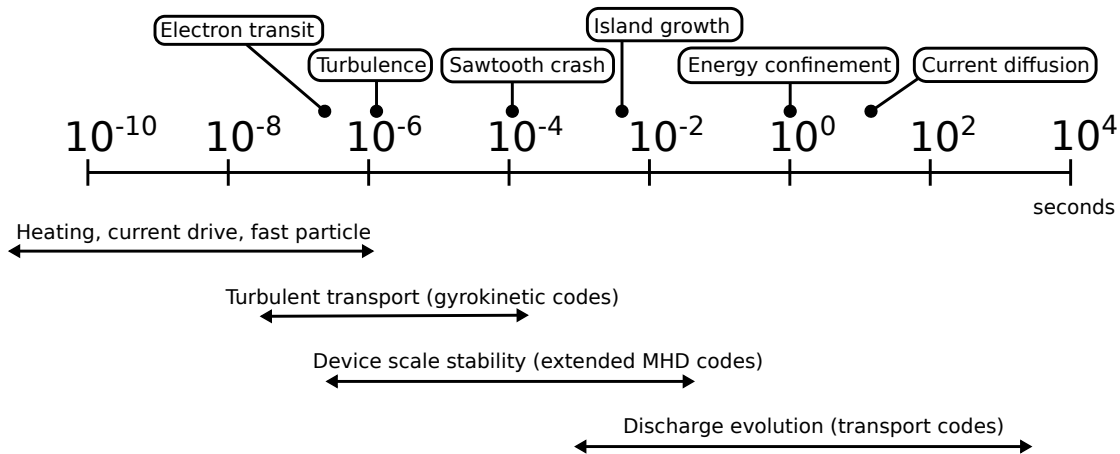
Electron transit

Turbulence

Sawtooth crash

Island growth

Energy confinement

Current diffusion

$10^{-10}$ $10^{-8}$ $10^{-6}$ $10^{-4}$ $10^{-2}$ $10^{0}$ $10^{2}$ $10^{4}$

seconds

Heating, current drive, fast particle

Turbulent transport (gyrokinetic codes)

Device scale stability (extended MHD codes)

Discharge evolution (transport codes)